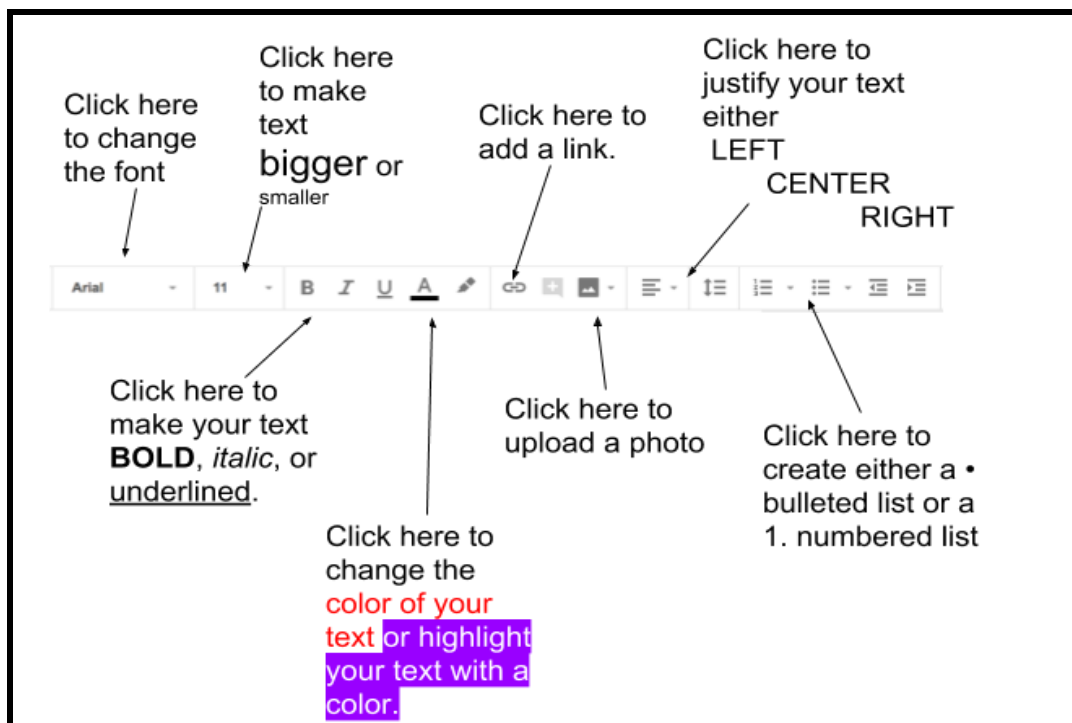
Click here to change the font

Click here to make text bigger or smaller

Click here to add a link.

Click here to justify your text either
LEFT
CENTER
RIGHT

Arial 11 B I U A

Click here to make your text **BOLD**, *italic*, or underlined.

Click here to change the color of your text or highlight your text with a color.

Click here to upload a photo

Click here to create either a • bulleted list or a 1. numbered list